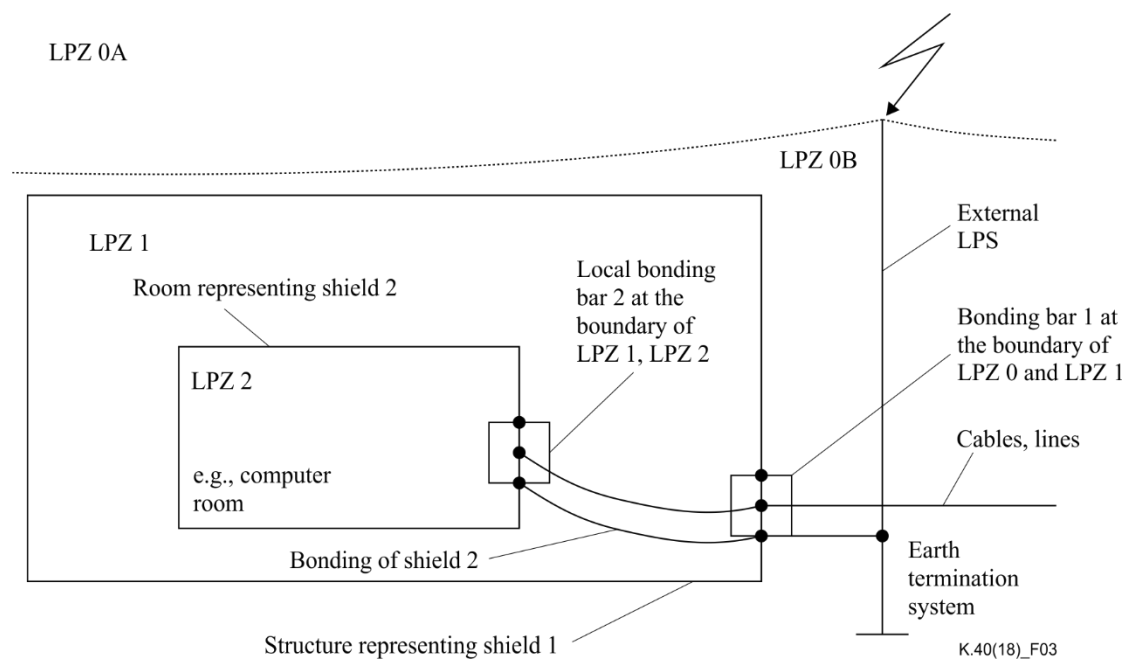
LPZ 0A

LPZ 0B

External LPS

LPZ 1

Room representing shield 2

Local bonding bar 2 at the boundary of LPZ 1, LPZ 2

Bonding bar 1 at the boundary of LPZ 0 and LPZ 1

LPZ 2

e.g., computer room

Cables, lines

Bonding of shield 2

Earth termination system

Structure representing shield 1

K.40(18)_F03